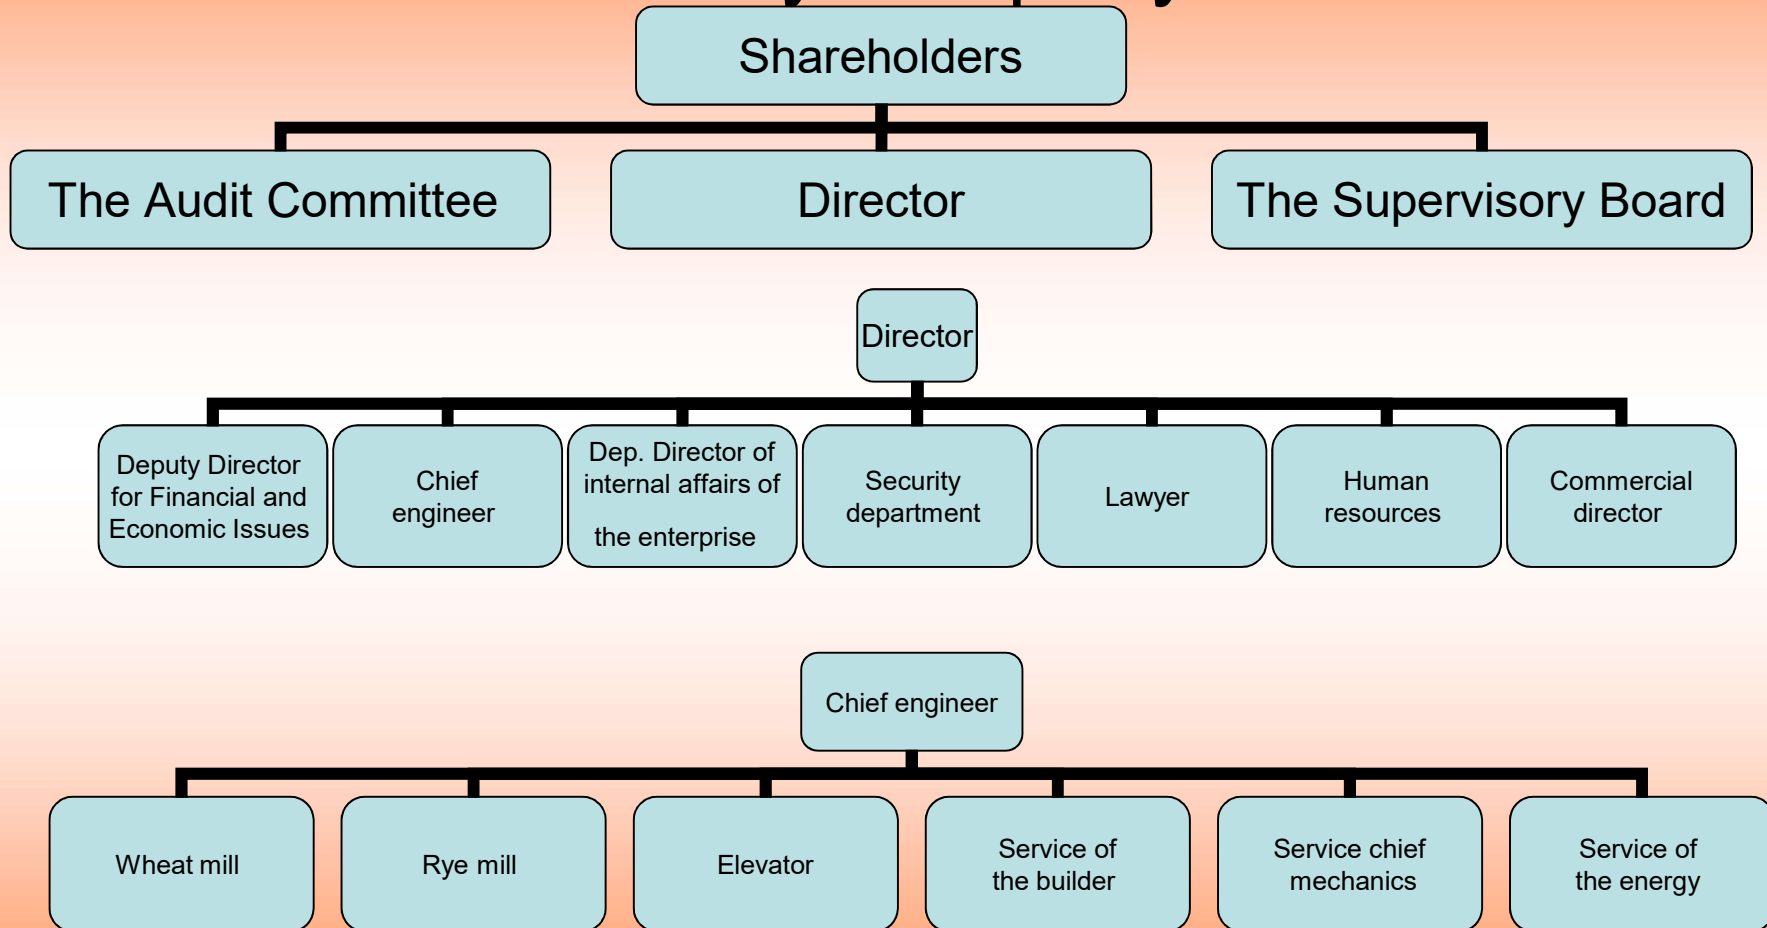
Shareholders

The Audit Committee

Director

The Supervisory Board

Director

Deputy Director for Financial and Economic Issues

Chief engineer

Dep. Director of internal affairs of the enterprise

Security department

Lawyer

Human resources

Commercial director

Chief engineer

Wheat mill

Rye mill

Elevator

Service of the builder

Service chief mechanics

Service of the energy